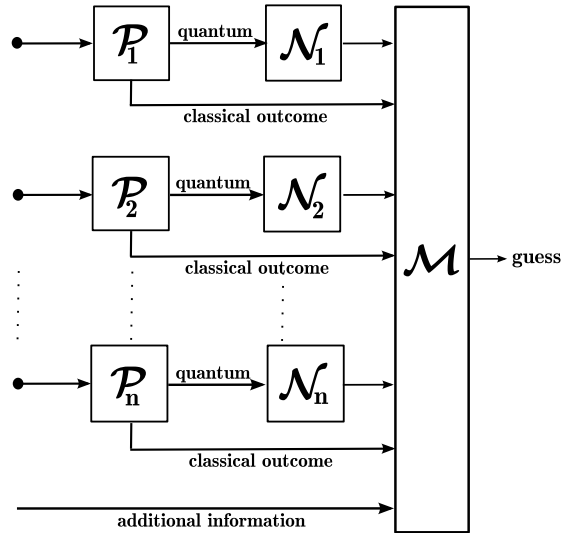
$\mathcal{P}_1$
quantum
$\mathcal{N}_1$
classical outcome
$\mathcal{P}_2$
quantum
$\mathcal{N}_2$
classical outcome
$\mathcal{M}$
guess
$\mathcal{P}_n$
quantum
$\mathcal{N}_n$
classical outcome
additional information